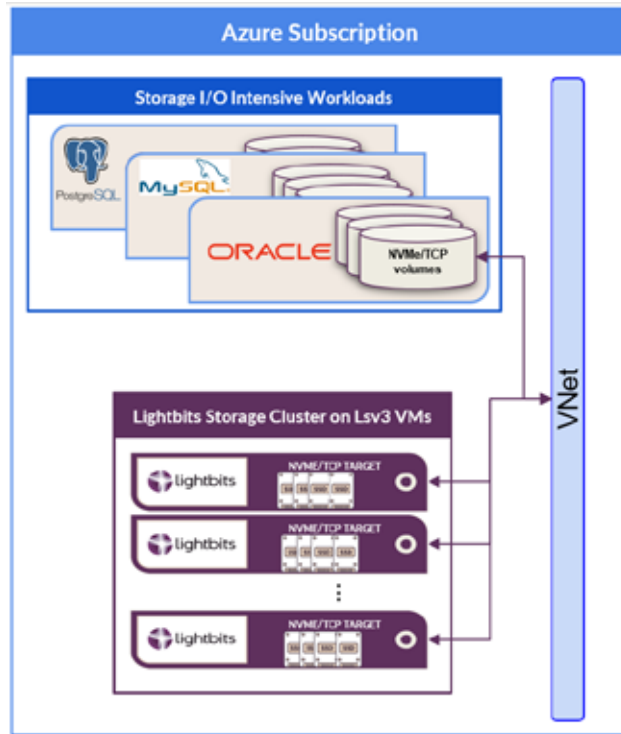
Azure Subscription

Storage I/O Intensive Workloads

PostgreSQL

MySQL

ORACLE

NVMe/TCP volumes

VNet

Lightbits Storage Cluster on Lsv3 VMs

lightbits

NVME/TCP TARGET

lightbits

NVME/TCP TARGET

lightbits

NVME/TCP TARGET